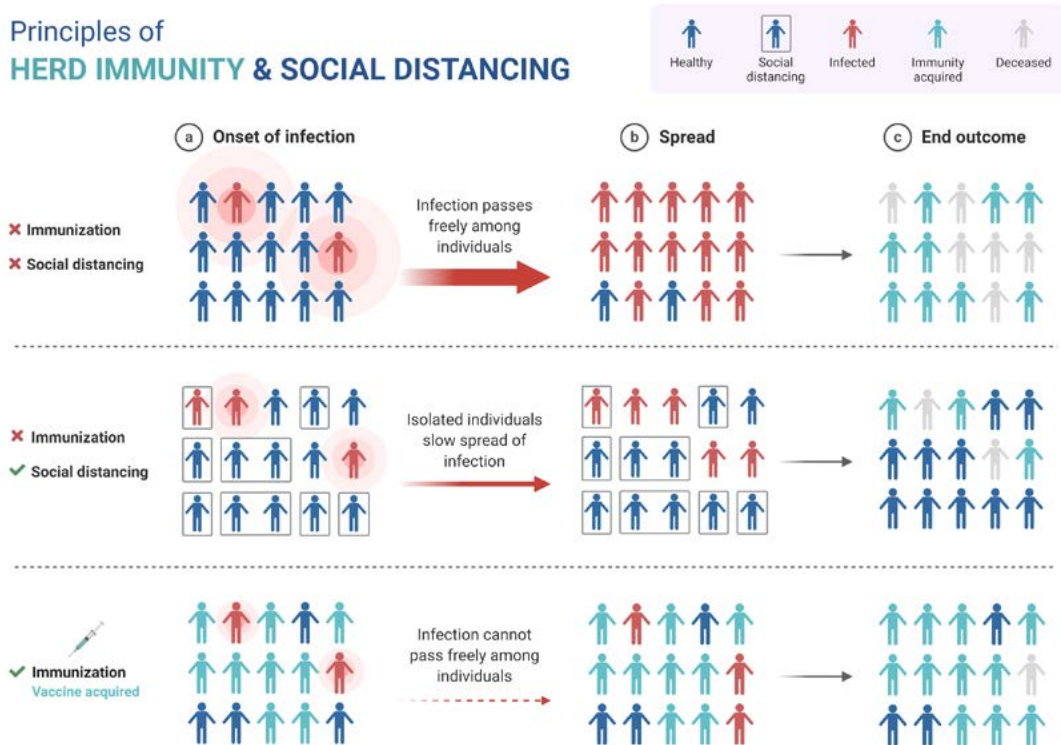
Principles of
HERD IMMUNITY & SOCIAL DISTANCING

Healthy
Social distancing
Infected
Immunity acquired
Deceased

a Onset of infection
b Spread
c End outcome

✗ Immunization
✗ Social distancing

Infection passes freely among individuals

✗ Immunization
✓ Social distancing

Isolated individuals slow spread of infection

✓ Immunization
Vaccine acquired

Infection cannot pass freely among individuals